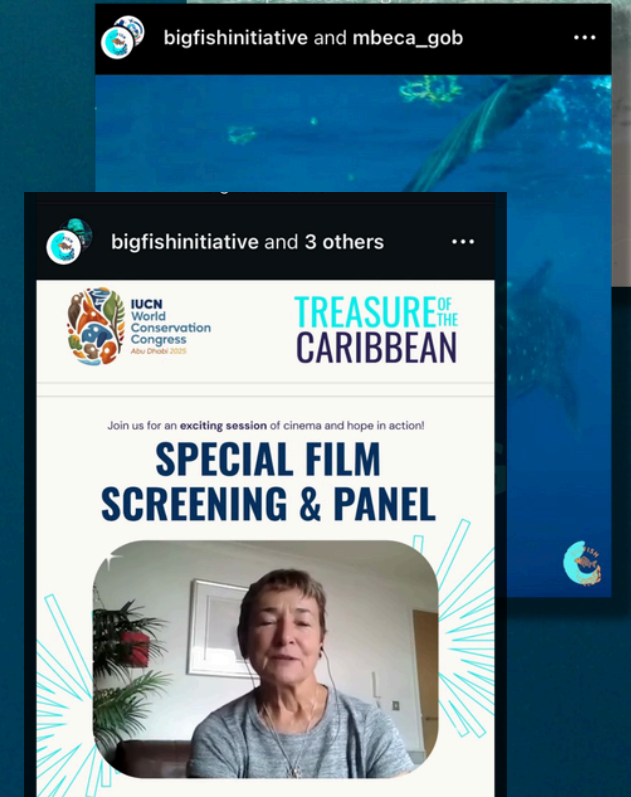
bigfishinitiative and mbeca_gob

bigfishinitiative and 3 others

IUCN World Conservation Congress Abu Dhabi 2025

TREASURE OF THE CARIBBEAN

Join us for an exciting session of cinema and hope in action!

SPECIAL FILM SCREENING & PANEL